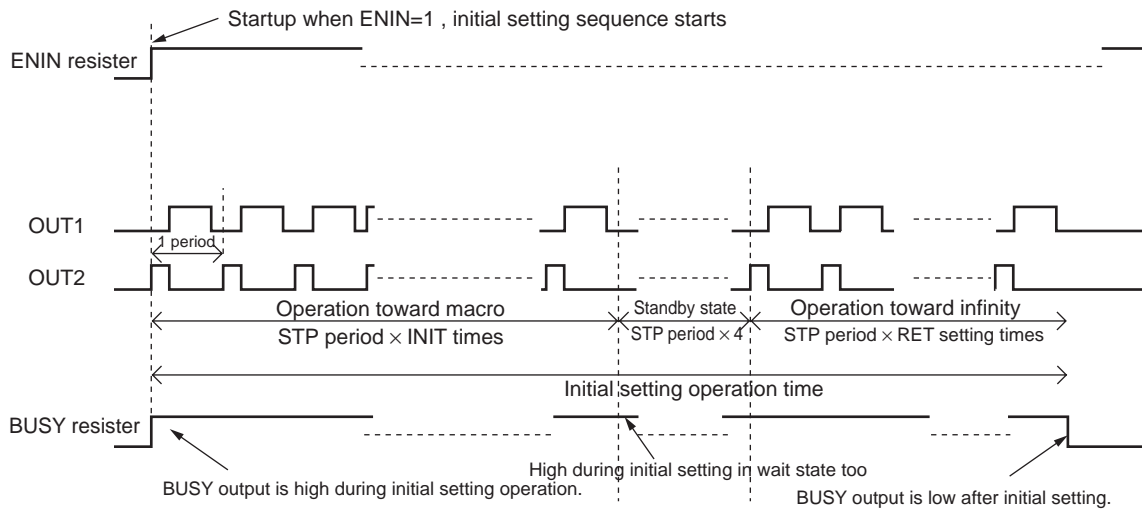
Startup when ENIN=1 , initial setting sequence starts

ENIN resister

OUT1

1 period

OUT2

Operation toward macro

STP period × INIT times

Standby state

STP period × 4

Operation toward infinity

STP period × RET setting times

Initial setting operation time

BUSY resister

High during initial setting in wait state too

BUSY output is high during initial setting operation.

BUSY output is low after initial setting.